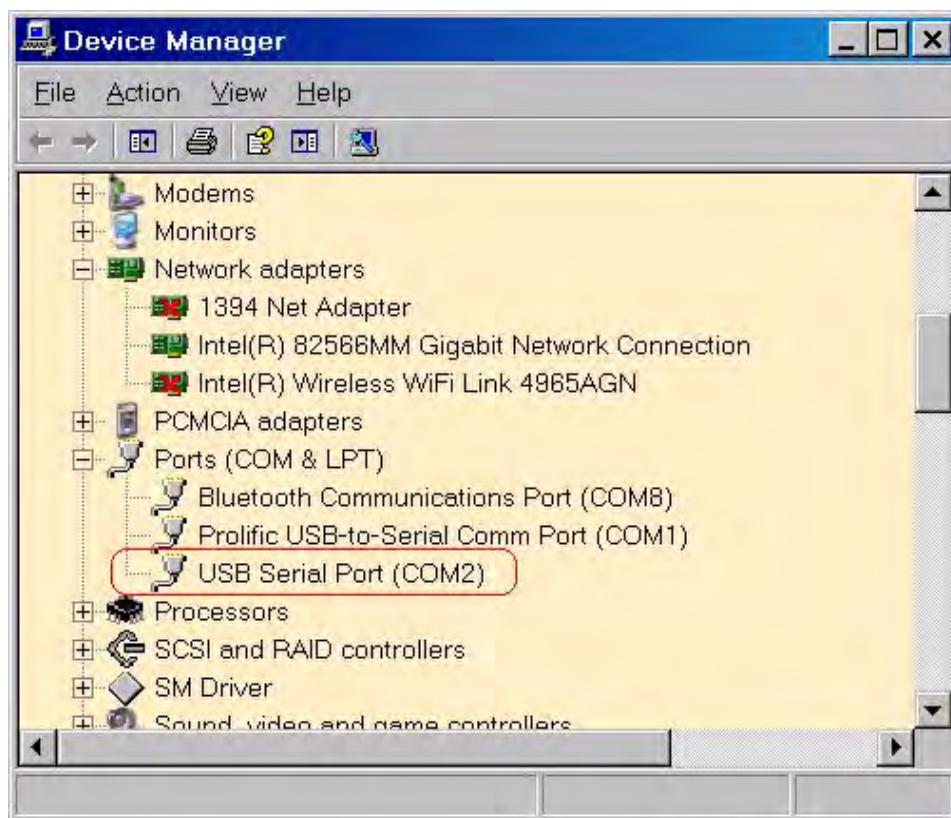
Device Manager

File Action View Help

Modems
Monitors
Network adapters
1394 Net Adapter
Intel(R) 82566MM Gigabit Network Connection
Intel(R) Wireless WiFi Link 4965AGN
PCMCIA adapters
Ports (COM & LPT)
Bluetooth Communications Port (COM8)
Prolific USB-to-Serial Comm Port (COM1)
USB Serial Port (COM2)
Processors
SCSI and RAID controllers
SM Driver
Sound, video and game controllers